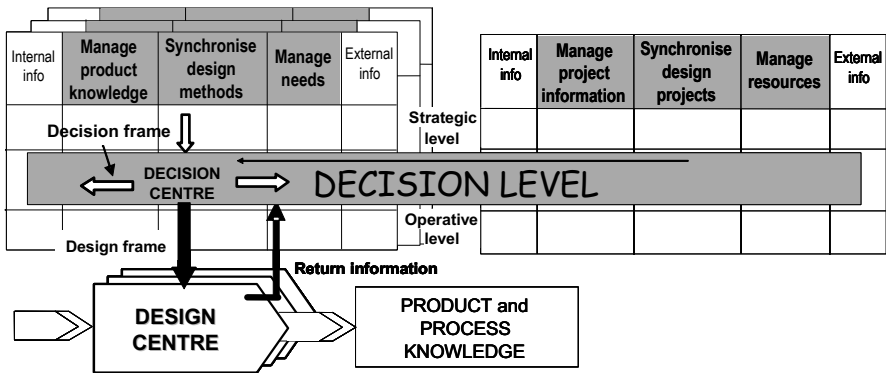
| Internal info | Manage product knowledge | Synchronise design methods | Manage needs | External info |
|---|---|---|---|---|

| Internal info | Manage project information | Synchronise design projects | Manage resources | External info |
|---|---|---|---|---|

Decision frame

Strategic level

DECISION CENTRE

DECISION LEVEL

Operative level

Design frame

Return information

DESIGN CENTRE

PRODUCT and PROCESS KNOWLEDGE